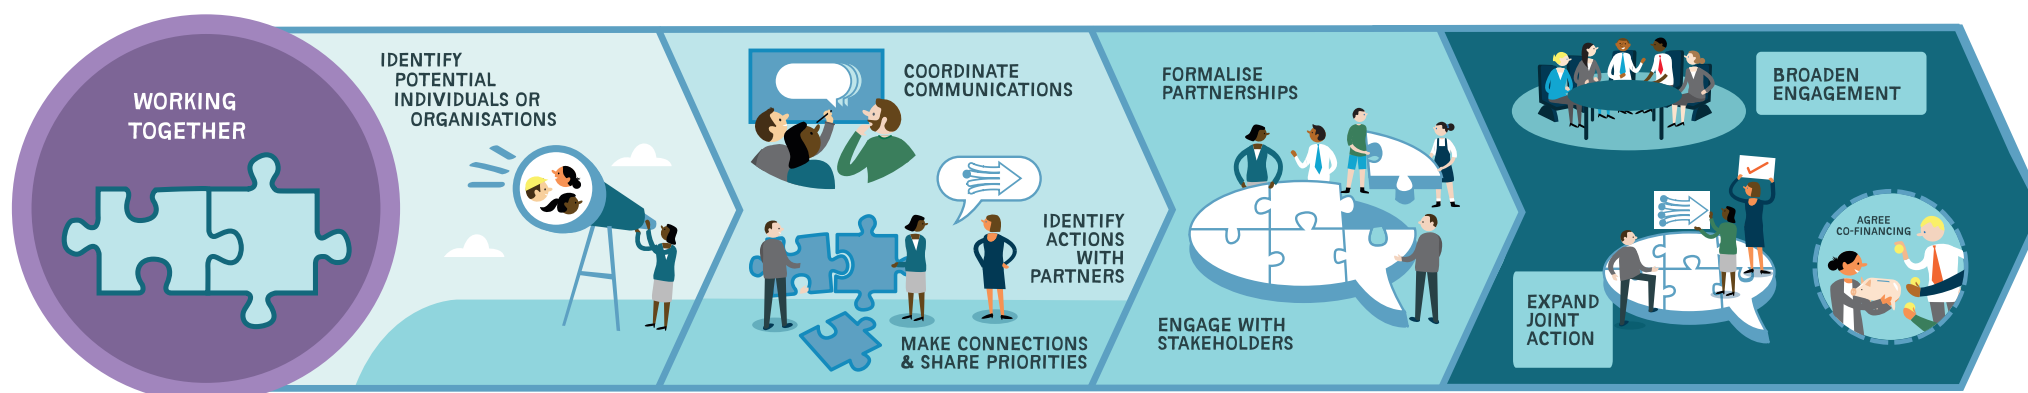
WORKING TOGETHER

IDENTIFY POTENTIAL INDIVIDUALS OR ORGANISATIONS

COORDINATE COMMUNICATIONS

IDENTIFY ACTIONS WITH PARTNERS

MAKE CONNECTIONS & SHARE PRIORITIES

FORMALISE PARTNERSHIPS

ENGAGE WITH STAKEHOLDERS

BROADEN ENGAGEMENT

EXPAND JOINT ACTION

AGREE CO-FINANCING